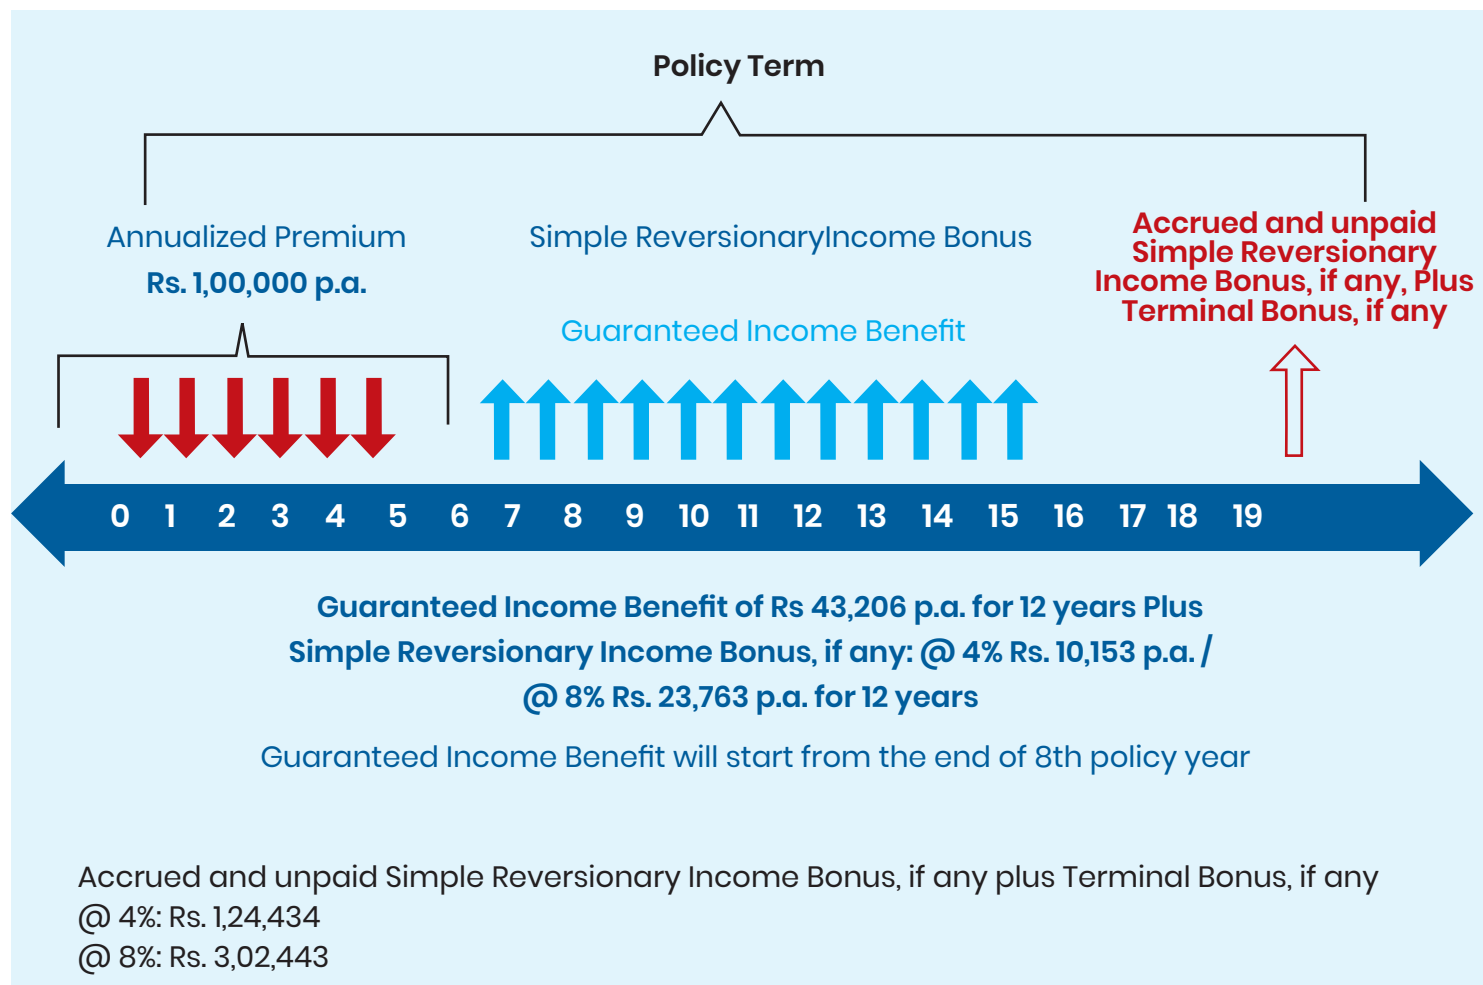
Policy Term

Annualized Premium
Rs. 1,00,000 p.a.

Simple ReversionaryIncome Bonus

Accrued and unpaid Simple Reversionary Income Bonus, if any, Plus Terminal Bonus, if any

Guaranteed Income Benefit

0 1 2 3 4 5 6 7 8 9 10 11 12 13 14 15 16 17 18 19

Guaranteed Income Benefit of Rs 43,206 p.a. for 12 years Plus Simple Reversionary Income Bonus, if any: @ 4% Rs. 10,153 p.a. / @ 8% Rs. 23,763 p.a. for 12 years

Guaranteed Income Benefit will start from the end of 8th policy year

Accrued and unpaid Simple Reversionary Income Bonus, if any plus Terminal Bonus, if any
@ 4%: Rs. 1,24,434
@ 8%: Rs. 3,02,443